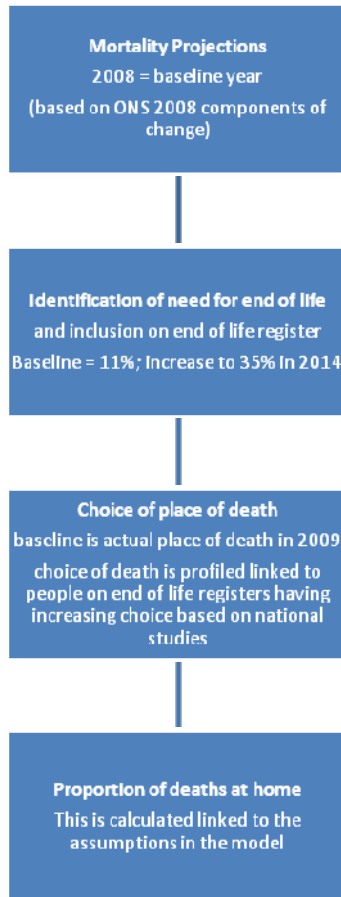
Mortality Projections
2008 = baseline year
(based on ONS 2008 components of change)

Identification of need for end of life and inclusion on end of life register
Baseline = 11%; Increase to 35% in 2014

Choice of place of death
baseline is actual place of death in 2009
choice of death is profiled linked to people on end of life registers having increasing choice based on national studies

Proportion of deaths at home
This is calculated linked to the assumptions in the model